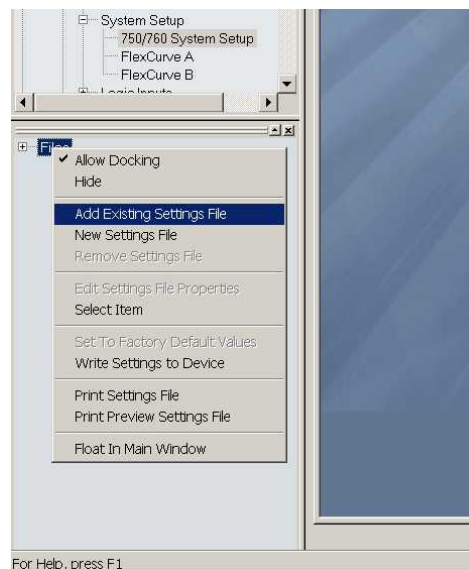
System Setup
750/760 System Setup
FlexCurve A
FlexCurve B
Logic Inputs

Files
Allow Docking
Hide
Add Existing Settings File
New Settings File
Remove Settings File
Edit Settings File Properties
Select Item
Set To Factory Default Values
Write Settings to Device
Print Settings File
Print Preview Settings File
Float In Main Window

For Help, press F1